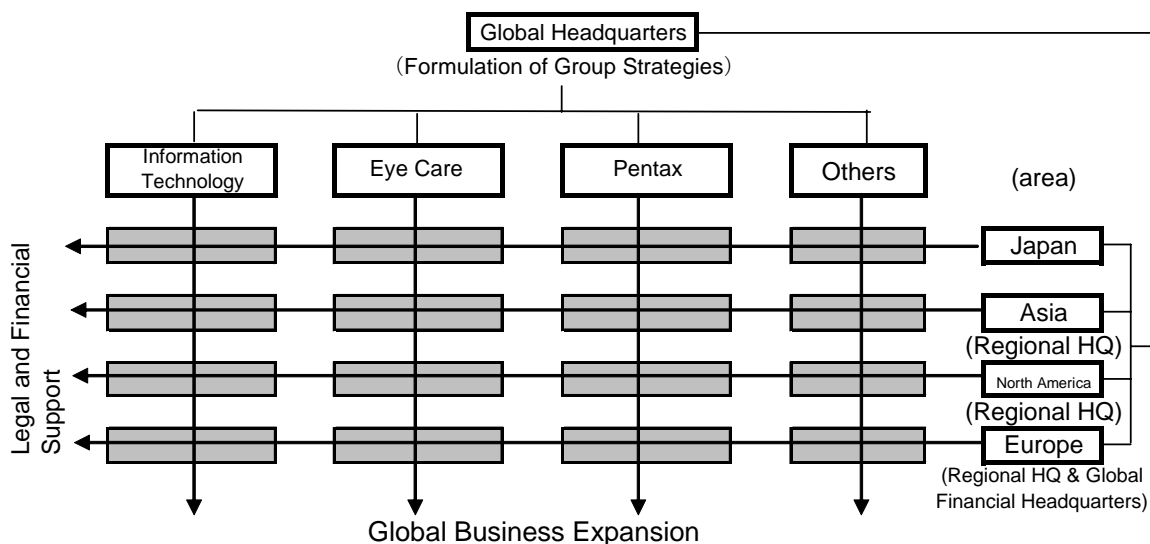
Global Headquarters
(Formulation of Group Strategies)

Information Technology
Eye Care
Pentax
Others
(area)

Legal and Financial Support

Japan
Asia
(Regional HQ)
North America
(Regional HQ)
Europe
(Regional HQ & Global Financial Headquarters)

Global Business Expansion